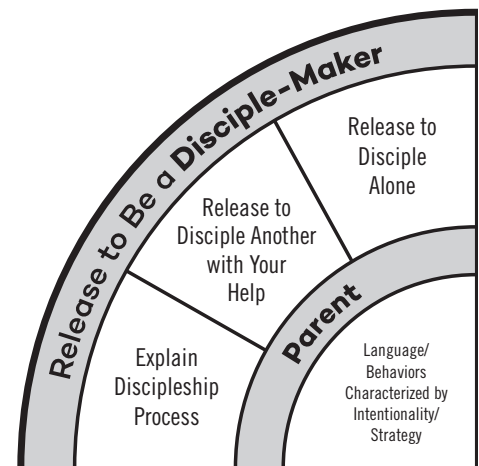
Release to Be a Disciple-Maker

Release to Disciple Alone

Release to Disciple Another with Your Help

Explain Discipleship Process

Parent

Language/ Behaviors Characterized by Intentionality/ Strategy